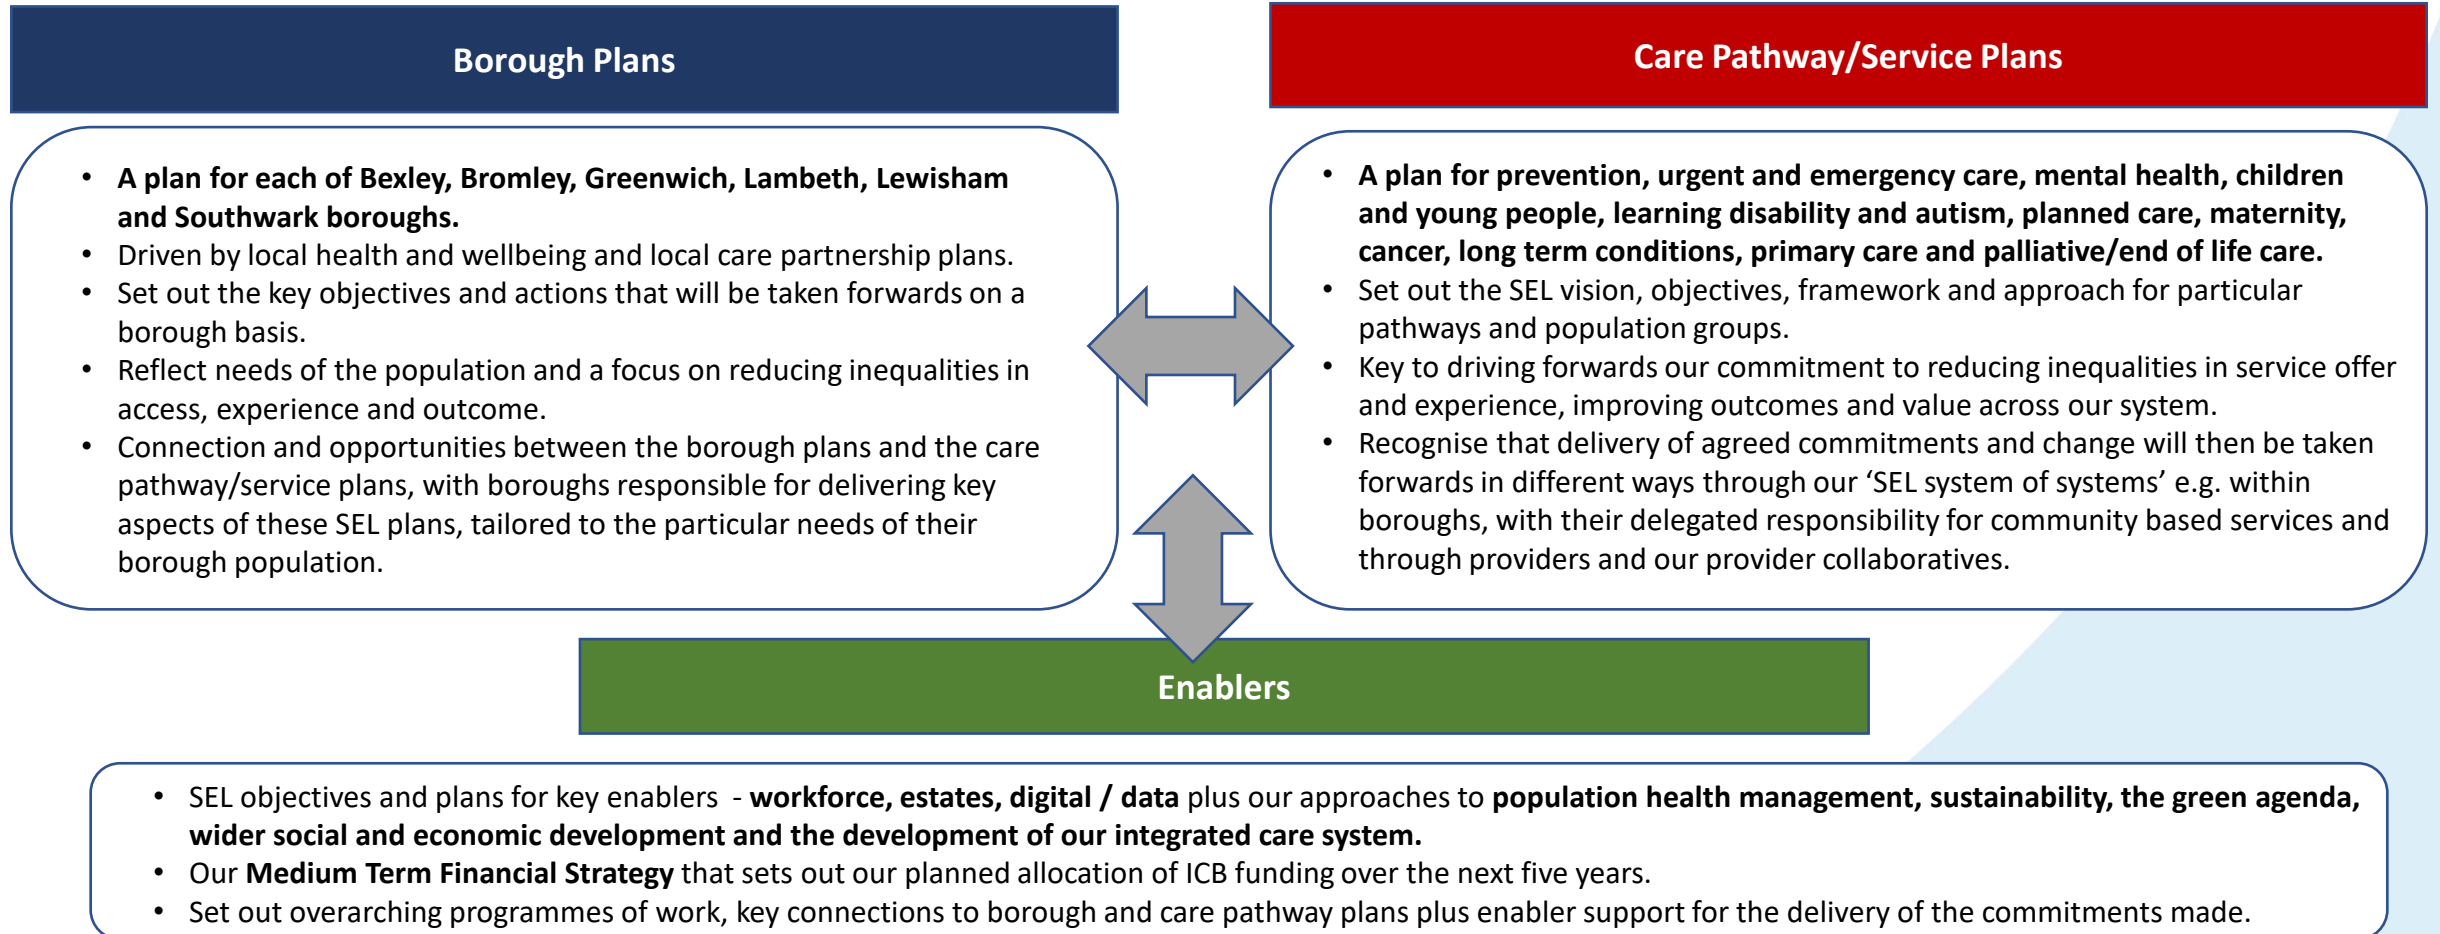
Borough Plans

- A plan for each of Bexley, Bromley, Greenwich, Lambeth, Lewisham and Southwark boroughs.
- Driven by local health and wellbeing and local care partnership plans.
- Set out the key objectives and actions that will be taken forwards on a borough basis.
- Reflect needs of the population and a focus on reducing inequalities in access, experience and outcome.
- Connection and opportunities between the borough plans and the care pathway/service plans, with boroughs responsible for delivering key aspects of these SEL plans, tailored to the particular needs of their borough population.

Care Pathway/Service Plans

- A plan for prevention, urgent and emergency care, mental health, children and young people, learning disability and autism, planned care, maternity, cancer, long term conditions, primary care and palliative/end of life care.
- Set out the SEL vision, objectives, framework and approach for particular pathways and population groups.
- Key to driving forwards our commitment to reducing inequalities in service offer and experience, improving outcomes and value across our system.
- Recognise that delivery of agreed commitments and change will then be taken forwards in different ways through our ‘SEL system of systems’ e.g. within boroughs, with their delegated responsibility for community based services and through providers and our provider collaboratives.

Enablers

- SEL objectives and plans for key enablers - workforce, estates, digital / data plus our approaches to population health management, sustainability, the green agenda, wider social and economic development and the development of our integrated care system.
- Our Medium Term Financial Strategy that sets out our planned allocation of ICB funding over the next five years.
- Set out overarching programmes of work, key connections to borough and care pathway plans plus enabler support for the delivery of the commitments made.